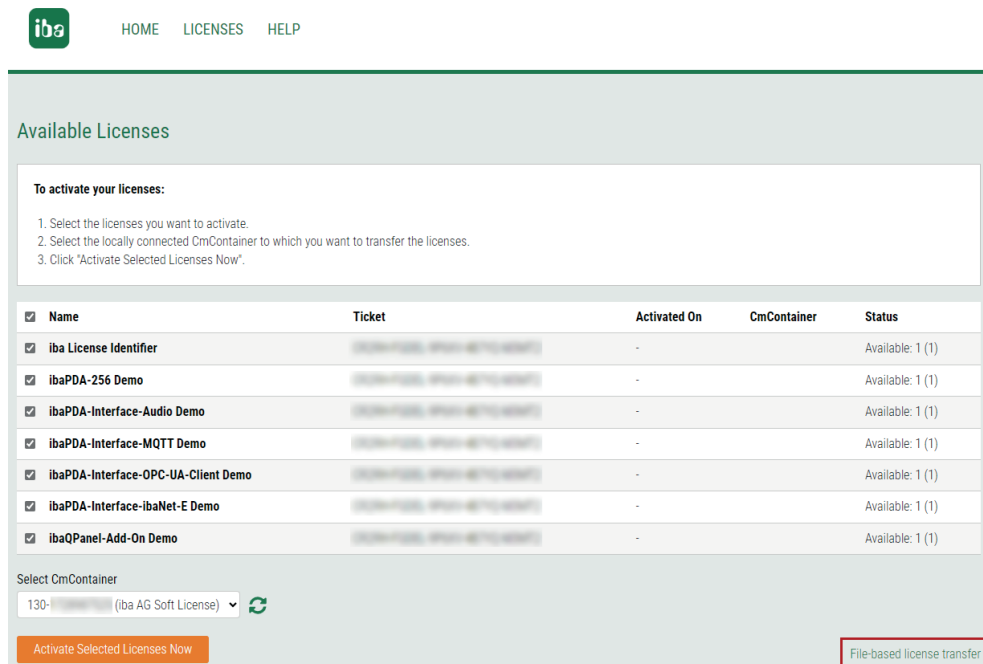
iba

HOME LICENSES HELP

Available Licenses

To activate your licenses:

1. Select the licenses you want to activate.
2. Select the locally connected CmContainer to which you want to transfer the licenses.
3. Click "Activate Selected Licenses Now".

| Name | Ticket | Activated On | CmContainer | Status |
|---|---|---|---|---|
| iba License Identifier | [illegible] | - | | Available: 1 (1) |
| ibaPDA-256 Demo | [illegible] | - | | Available: 1 (1) |
| ibaPDA-Interface-Audio Demo | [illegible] | - | | Available: 1 (1) |
| ibaPDA-Interface-MQTT Demo | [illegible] | - | | Available: 1 (1) |
| ibaPDA-Interface-OPC-UA-Client Demo | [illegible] | - | | Available: 1 (1) |
| ibaPDA-Interface-ibaNet-E Demo | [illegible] | - | | Available: 1 (1) |
| ibaQPanel-Add-On Demo | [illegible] | - | | Available: 1 (1) |

Select CmContainer

130-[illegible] (iba AG Soft License)

Activate Selected Licenses Now

File-based license transfer